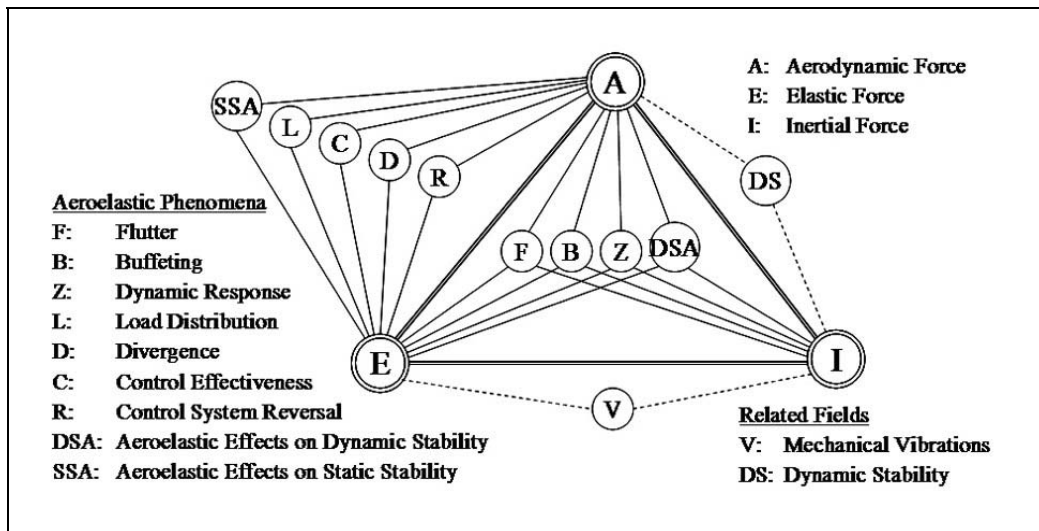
A: Aerodynamic Force
E: Elastic Force
I: Inertial Force

SSA
L
C
D
R
A
DS
F
B
Z
DSA
E
I
V

Aeroelastic Phenomena
F: Flutter
B: Buffeting
Z: Dynamic Response
L: Load Distribution
D: Divergence
C: Control Effectiveness
R: Control System Reversal
DSA: Aeroelastic Effects on Dynamic Stability
SSA: Aeroelastic Effects on Static Stability

Related Fields
V: Mechanical Vibrations
DS: Dynamic Stability